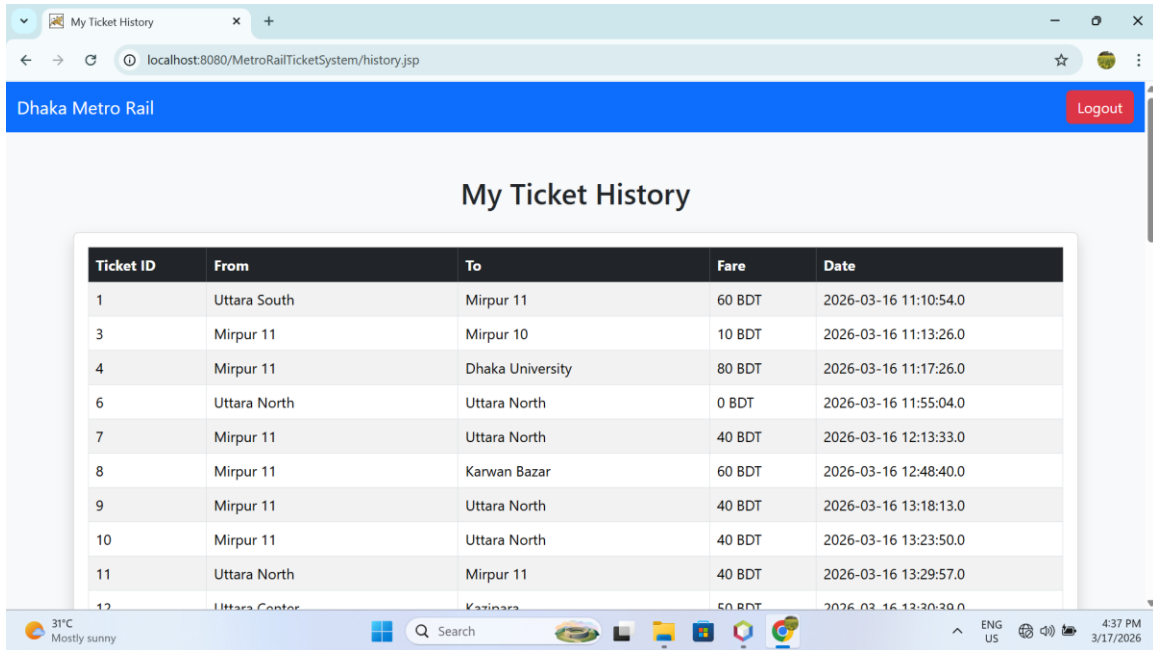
My Ticket History

localhost:8080/MetroRailTicketSystem/history.jsp

Dhaka Metro Rail

Logout

My Ticket History

| Ticket ID | From | To | Fare | Date |
|---|---|---|---|---|
| 1 | Uttara South | Mirpur 11 | 60 BDT | 2026-03-16 11:10:54.0 |
| 3 | Mirpur 11 | Mirpur 10 | 10 BDT | 2026-03-16 11:13:26.0 |
| 4 | Mirpur 11 | Dhaka University | 80 BDT | 2026-03-16 11:17:26.0 |
| 6 | Uttara North | Uttara North | 0 BDT | 2026-03-16 11:55:04.0 |
| 7 | Mirpur 11 | Uttara North | 40 BDT | 2026-03-16 12:13:33.0 |
| 8 | Mirpur 11 | Karwan Bazar | 60 BDT | 2026-03-16 12:48:40.0 |
| 9 | Mirpur 11 | Uttara North | 40 BDT | 2026-03-16 13:18:13.0 |
| 10 | Mirpur 11 | Uttara North | 40 BDT | 2026-03-16 13:23:50.0 |
| 11 | Uttara North | Mirpur 11 | 40 BDT | 2026-03-16 13:29:57.0 |
| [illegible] | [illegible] | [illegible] | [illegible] | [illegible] |

31°C
Mostly sunny

Search

ENG
US

4:37 PM
3/17/2026